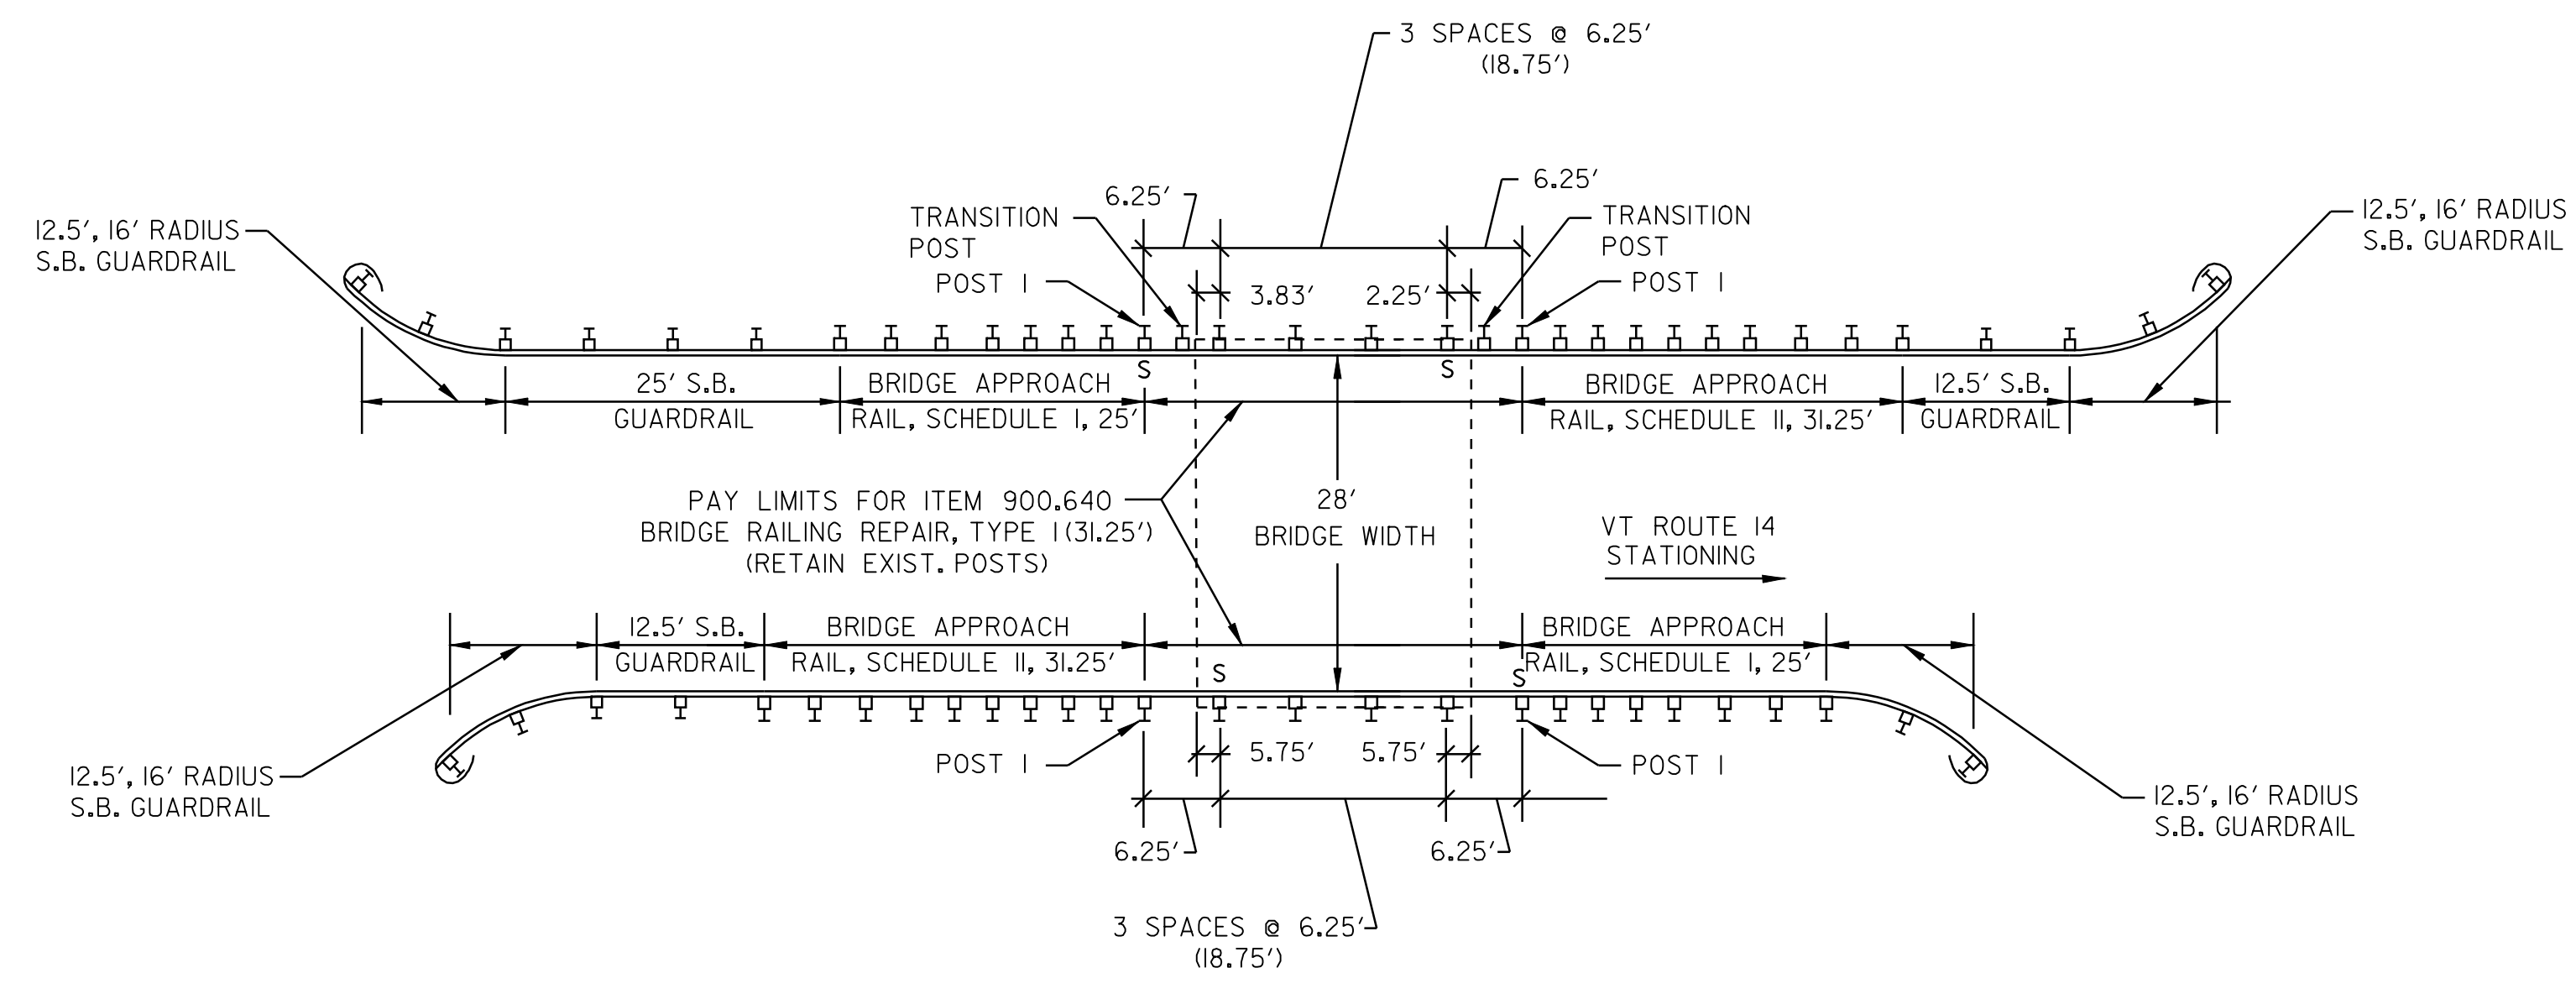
3 SPACES @ 6.25′
(18.75′)

6.25′

6.25′

TRANSITION POST

TRANSITION POST

12.5′, 16′ RADIUS S.B. GUARDRAIL

12.5′, 16′ RADIUS S.B. GUARDRAIL

POST 1

POST 1

3.83′

2.25′

S

S

25′ S.B. GUARDRAIL

BRIDGE APPROACH RAIL, SCHEDULE I, 25′

BRIDGE APPROACH RAIL, SCHEDULE II, 31.25′

12.5′ S.B. GUARDRAIL

PAY LIMITS FOR ITEM 900.640
BRIDGE RAILING REPAIR, TYPE I (31.25′)
(RETAIN EXIST. POSTS)

28′
BRIDGE WIDTH

VT ROUTE 14
STATIONING

12.5′ S.B. GUARDRAIL

BRIDGE APPROACH RAIL, SCHEDULE II, 31.25′

BRIDGE APPROACH RAIL, SCHEDULE I, 25′

S

S

12.5′, 16′ RADIUS S.B. GUARDRAIL

POST 1

5.75′

5.75′

POST 1

12.5′, 16′ RADIUS S.B. GUARDRAIL

6.25′

6.25′

3 SPACES @ 6.25′
(18.75′)